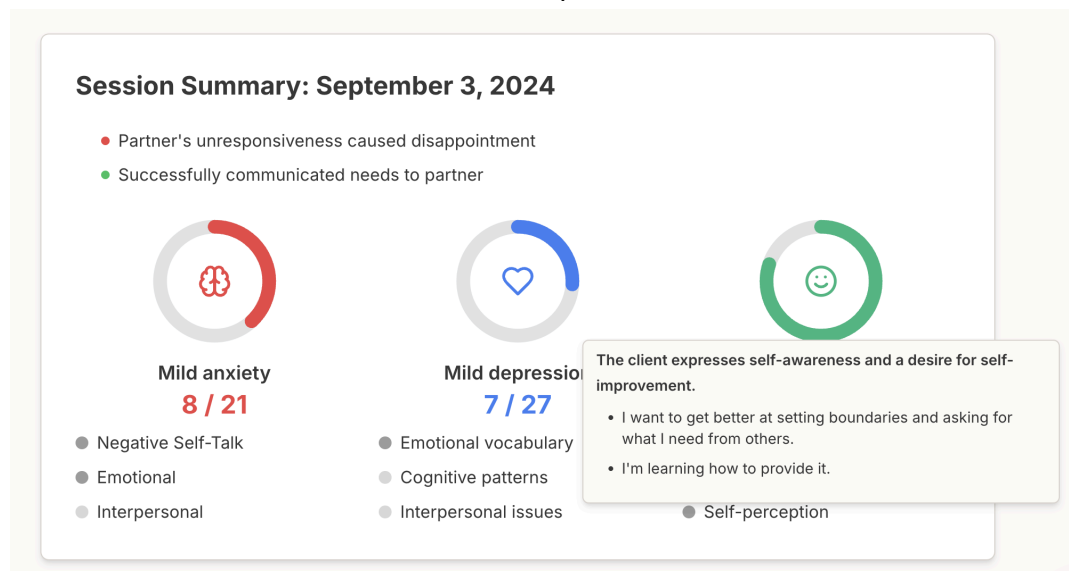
Session Summary: September 3, 2024

- Partner's unresponsiveness caused disappointment
- Successfully communicated needs to partner

Mild anxiety
8 / 21

- Negative Self-Talk
- Emotional
- Interpersonal

Mild depressio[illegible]
7 / 27

- Emotional vocabulary
- Cognitive patterns
- Interpersonal issues

The client expresses self-awareness and a desire for self-improvement.

- I want to get better at setting boundaries and asking for what I need from others.
- I'm learning how to provide it.

- Self-perception